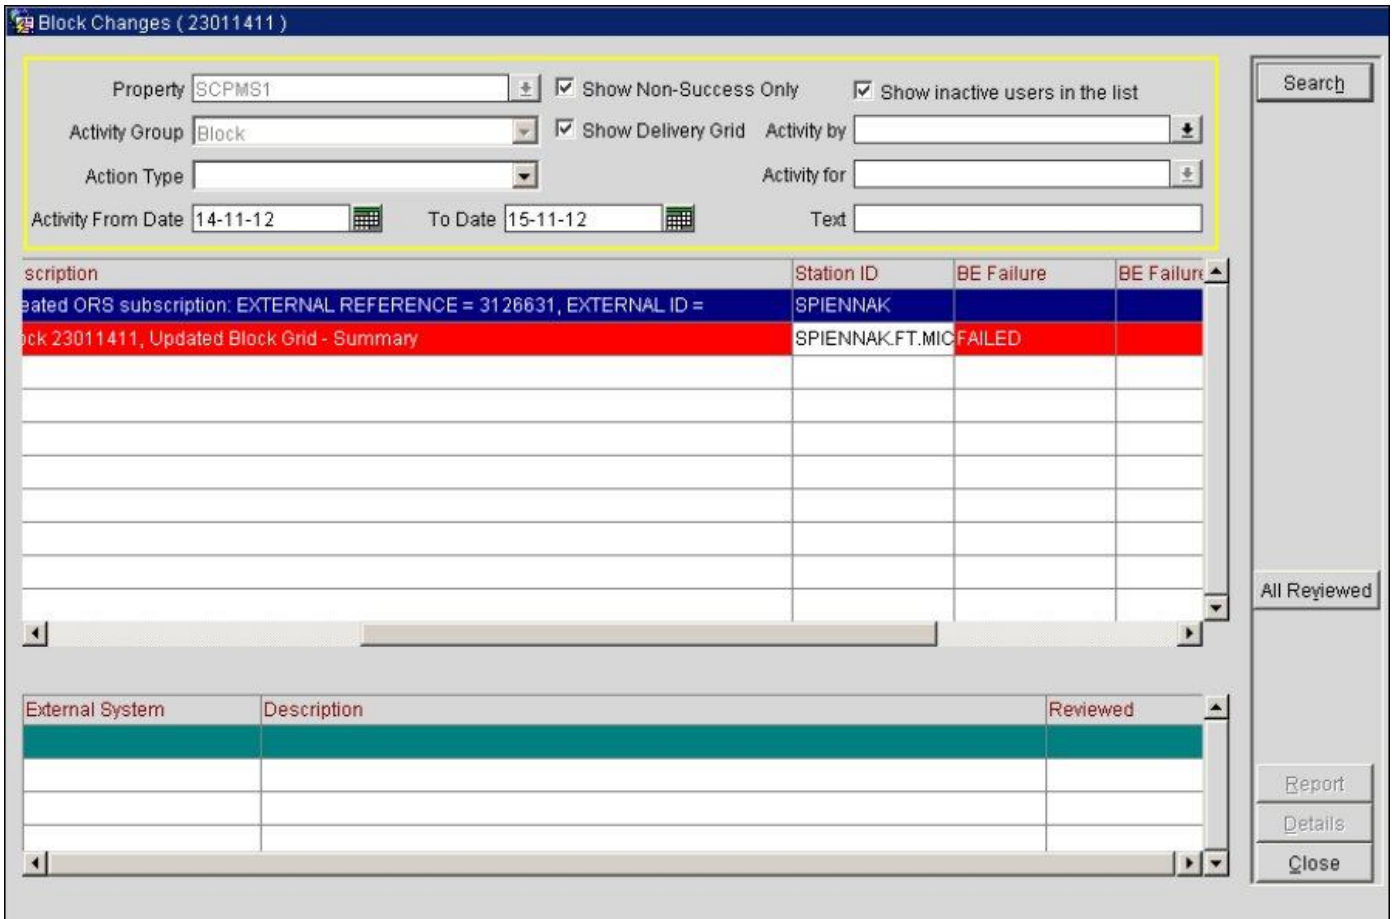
Block Changes ( 23011411 )

Property SCPMS1
Show Non-Success Only
Show inactive users in the list
Search
Activity Group Block
Show Delivery Grid
Activity by
Action Type
Activity for
Activity From Date 14-11-12
To Date 15-11-12
Text

| scription | Station ID | BE Failure | BE Failure |
|---|---|---|---|
| eated ORS subscription: EXTERNAL REFERENCE = 3126631, EXTERNAL ID = | SPIENNAK | | |
| ock 23011411, Updated Block Grid - Summary | SPIENNAK.FT.MIC | FAILED | |

All Reviewed

| External System | Description | Reviewed |
|---|---|---|

Report
Details
Close